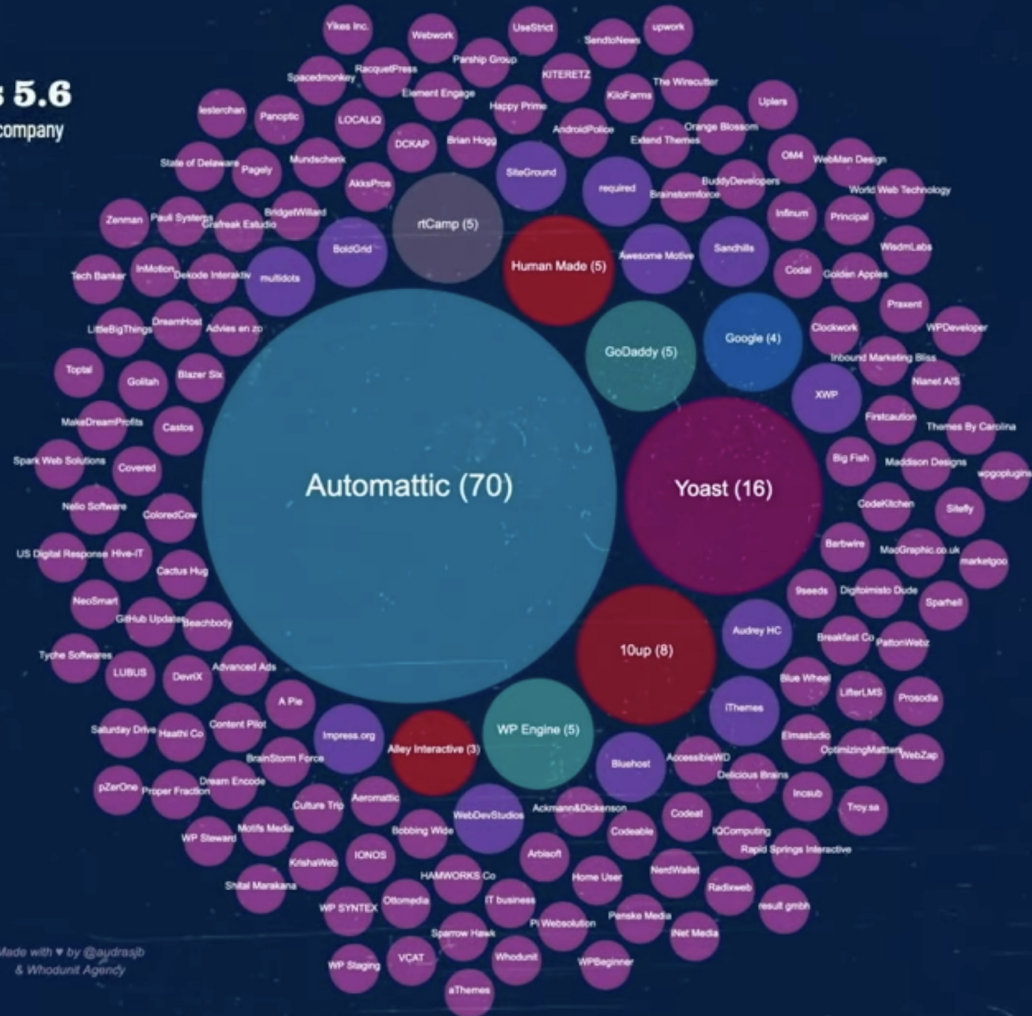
s 5.6
company

Automattic (70)
Yoast (16)
10up (8)
rtCamp (5)
Human Made (5)
GoDaddy (5)
WP Engine (5)
Google (4)
Alley Interactive (3)

Yikes Inc. Webwork UseStrict SendtoNews upwork
Spacedmonkey RacquetPress Parship Group KITERETZ
lesterchan Panoptic LOCALIQ Element Engage Happy Prime KiloFarms The Wirecutter Uplers
State of Delaware Pagely Mundschenk DCKAP Brian Hogg AndroidPolice Extend Themes Orange Blossom
AkksPros SiteGround required Brainstormforce BuddyDevelopers OM4 WebMan Design World Web Technology
Zenman Pauli Systems Crafreak Estudio BridgeWilliard BoldGrid Awesome Motive Sandhills Infinum Principal
Tech Banker InMotion Dekode Interaktiv multidots Codal Golden Apples WisdmLabs
LittleBigThings DreamHost Advies en zo Clockwork Praxent WPDeveloper
Toptal Goliath Blazer Six Inbound Marketing Bliss Nianet A/S
XWP Firstcaution Themes By Carolina
MakeDreamProfits Castos Big Fish Maddison Designs wpgoplugins
Spark Web Solutions Covered CodeKitchen Siteffy
Nelio Software ColoredCow Barbwire MacGraphic.co.uk marketgoo
US Digital Response Hive-IT Cactus Hug 9seeds Digitalmisto Dude Sparheil
NeoSmart GitHub Updater Beachbody Audrey HC Breakfast Co PattonWebz
Tyche Softwares LUBUS DevriX Advanced Ads Blue Wheel LifterLMS Prosodia
A Pie iThemes Elmastudio OptimizingMatters WebZap
Saturday Drive Heathi Co Content Pilot Impress.org BrainStorm Force Bluehost AccessibleWD Delicious Brains
pZerOne Proper Fraction Dream Encode Aeromatic Incsub Troy.sa
WP Steward Culture Trip Motifs Media Bobbing Wide WebDevStudios Ackmann&Dickenson Codeat Codeable IQComputing
KrishaWeb IONOS Arbisoft Rapid Springs Interactive
Shital Marakana HAMWORKS Co Home User NerdWallet Radixweb
WP SYNTEX Ottomedia IT business result gmbh
Sparrow Hawk Pi Websolution Penske Media iNet Media
WP Staging VCAT Whodunit WPBeginner
aThemes

Made with ♥ by @audrasjb & Whodunit Agency